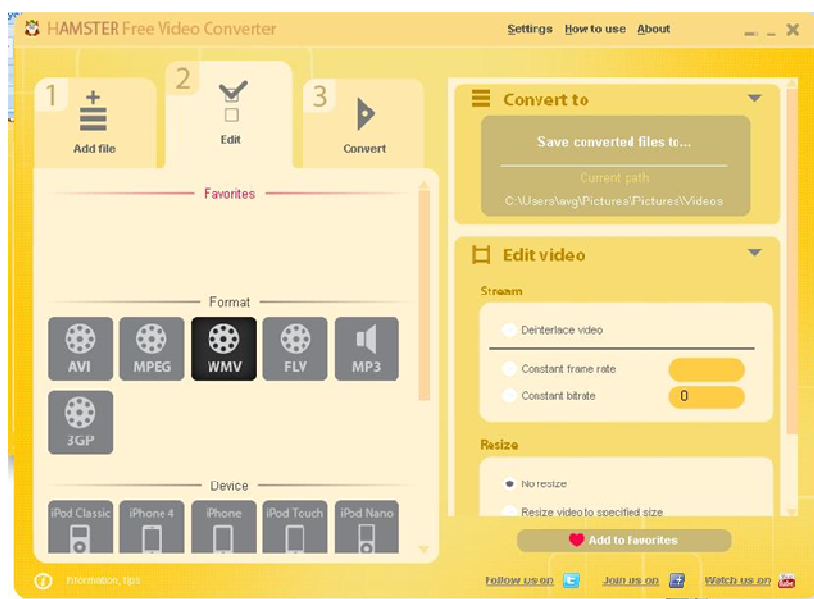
HAMSTER Free Video Converter

Settings How to use About

1 Add file

2 Edit

3 Convert

Favorites

Format

AVI MPEG WMV FLV MP3

3GP

Device

iPod Classic iPhone 4 iPhone iPod Touch iPod Nano

Convert to

Save converted files to...

Current path

C:\Users\avg\Pictures\Pictures\Videos

Edit video

Stream

Deinterlace video

Constant frame rate

Constant bitrate 0

Resize

No resize

Resize video to specified size

Add to favorites

Information, tips

Follow us on

Join us on

Watch us on